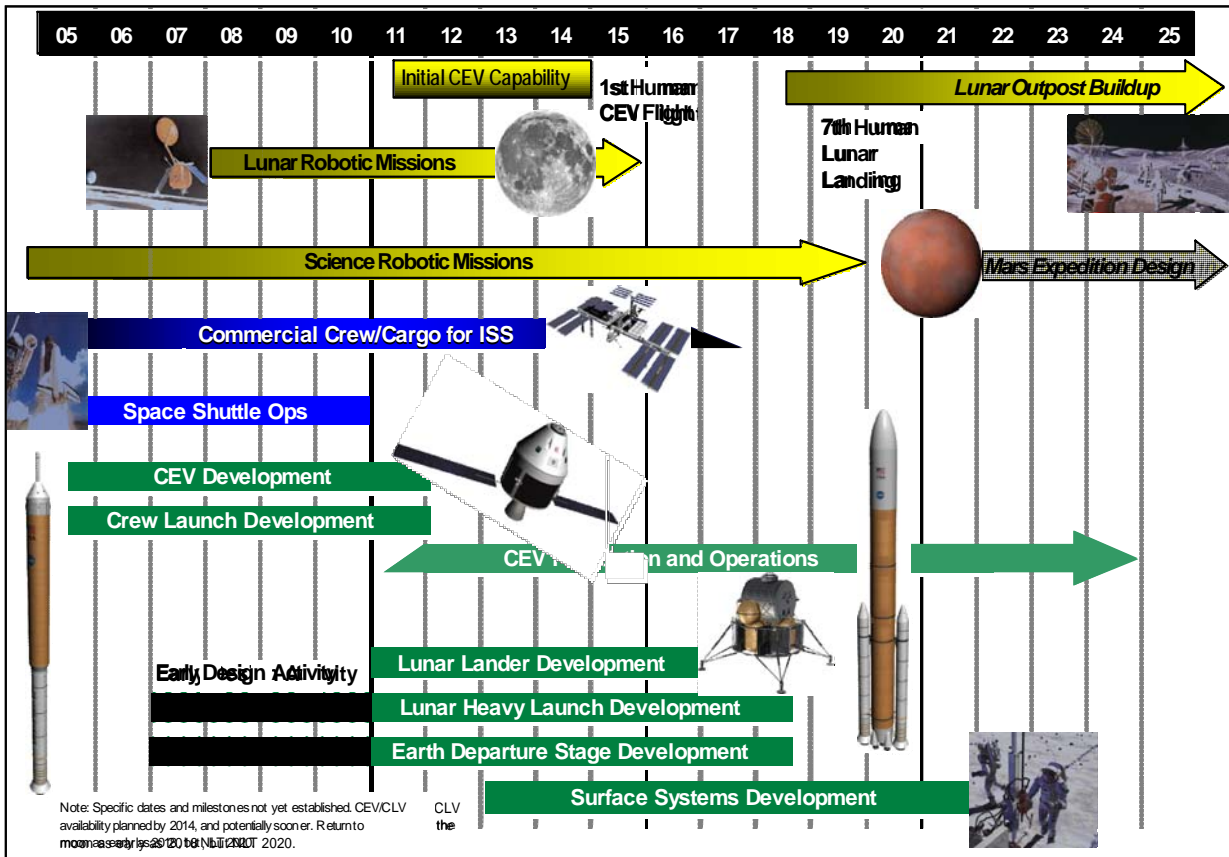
05 06 07 08 09 10 11 12 13 14 15 16 17 18 19 20 21 22 23 24 25

Initial CEV Capability

1st Human CEV Flight

Lunar Outpost Buildup

7th Human Lunar Landing

Lunar Robotic Missions

Science Robotic Missions

Mars Expedition Design

Commercial Crew/Cargo for ISS

Space Shuttle Ops

CEV Development

Crew Launch Development

CEV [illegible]tion and Operations

Early Design Activity

Lunar Lander Development

Lunar Heavy Launch Development

Earth Departure Stage Development

Surface Systems Development

Note: Specific dates and milestones not yet established. CEV/CLV availability planned by 2014, and potentially sooner. Return to moon as early as 2018, but NLT 2020.

CLV

the